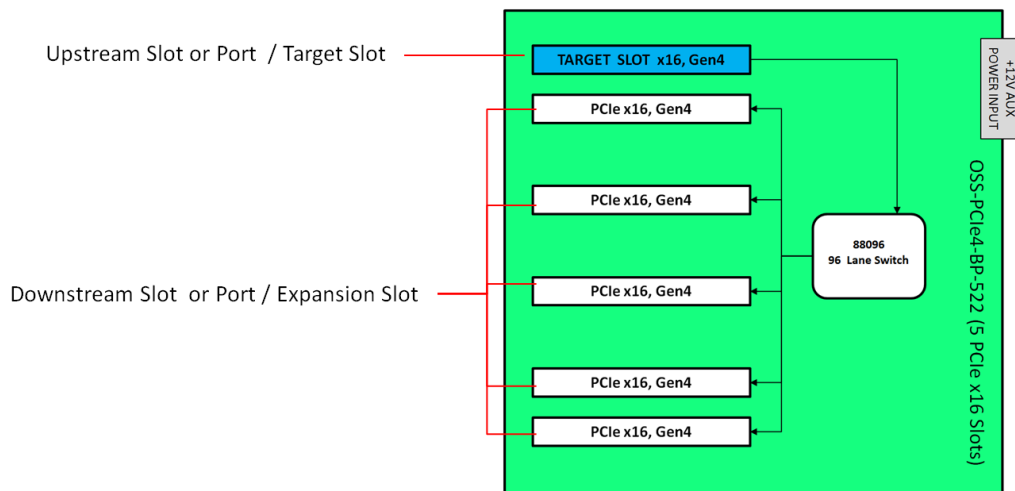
Upstream Slot or Port / Target Slot

TARGET SLOT x16, Gen4

+12V AUX POWER INPUT

PCIe x16, Gen4

PCIe x16, Gen4

88096
96 Lane Switch

OSS-PCIe4-BP-522 (5 PCIe x16 Slots)

Downstream Slot or Port / Expansion Slot

PCIe x16, Gen4

PCIe x16, Gen4

PCIe x16, Gen4